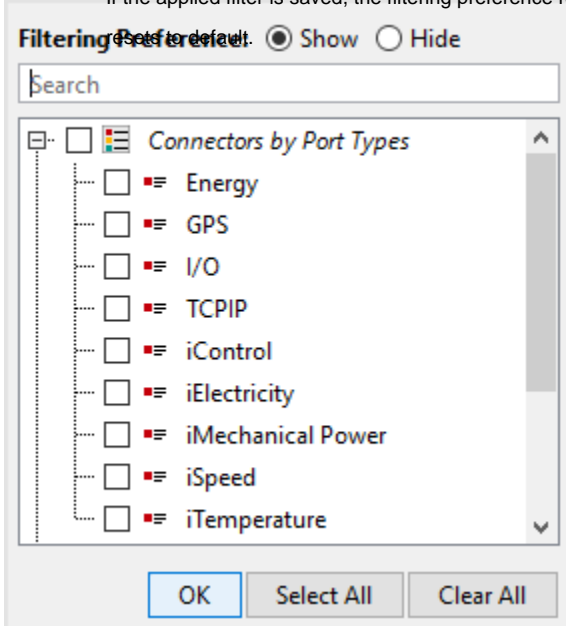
If the applied filter is saved, the filtering preference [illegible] resets to default.

Filtering Preference: ◉ Show ○ Hide

Search

Connectors by Port Types
Energy
GPS
I/O
TCPIP
iControl
iElectricity
iMechanical Power
iSpeed
iTemperature

OK Select All Clear All